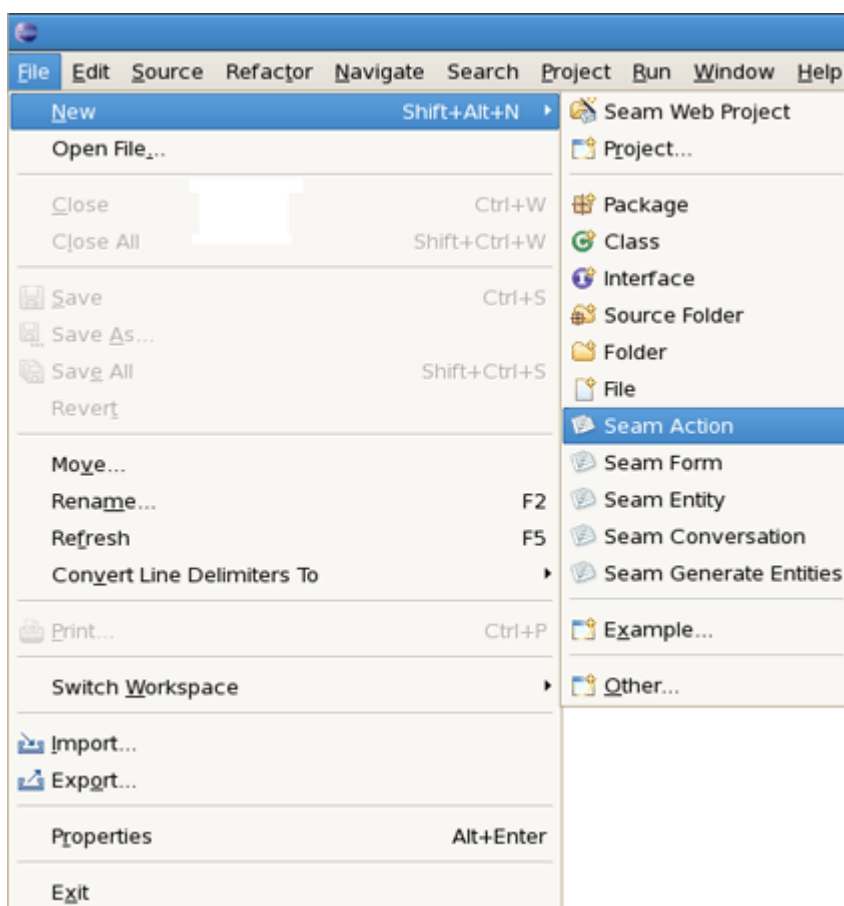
File Edit Source Refactor Navigate Search Project Run Window Help

New Shift+Alt+N
Open File...
Close Ctrl+W
Close All Shift+Ctrl+W
Save Ctrl+S
Save As...
Save All Shift+Ctrl+S
Revert
Move...
Rename... F2
Refresh F5
Convert Line Delimiters To
Print... Ctrl+P
Switch Workspace
Import...
Export...
Properties Alt+Enter
Exit

Seam Web Project
Project...
Package
Class
Interface
Source Folder
Folder
File
Seam Action
Seam Form
Seam Entity
Seam Conversation
Seam Generate Entities
Example...
Other...